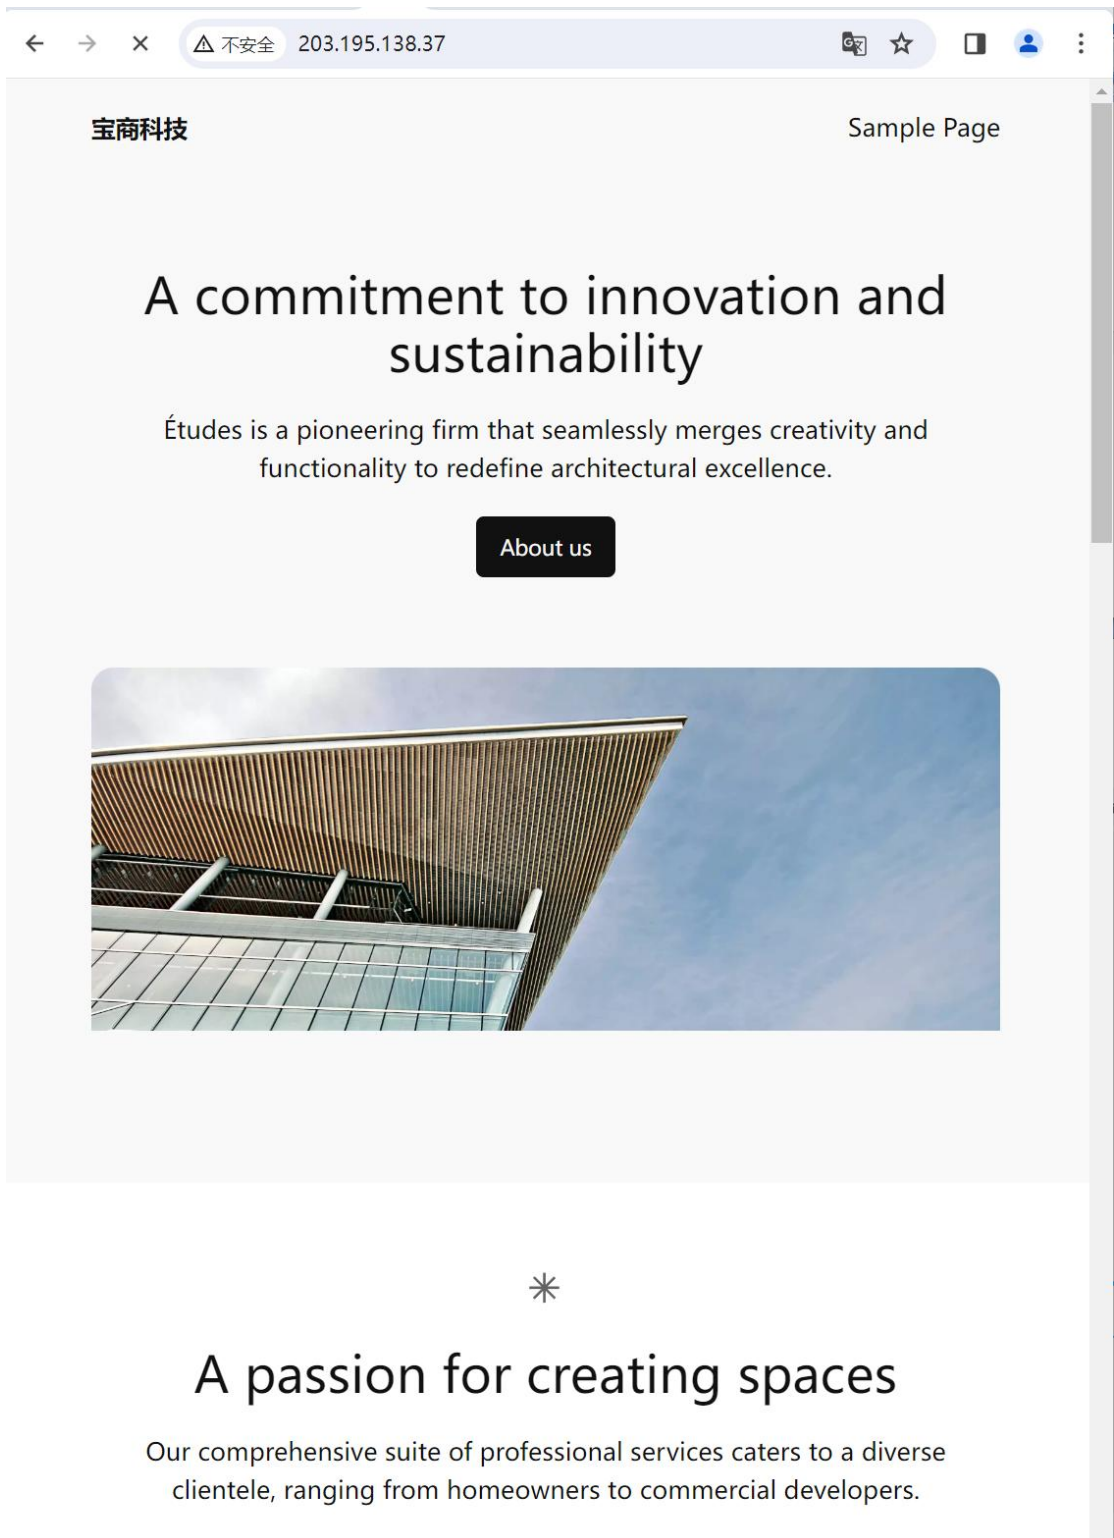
不安全 203.195.138.37

宝商科技

Sample Page

A commitment to innovation and sustainability

Études is a pioneering firm that seamlessly merges creativity and functionality to redefine architectural excellence.

About us

A passion for creating spaces

Our comprehensive suite of professional services caters to a diverse clientele, ranging from homeowners to commercial developers.